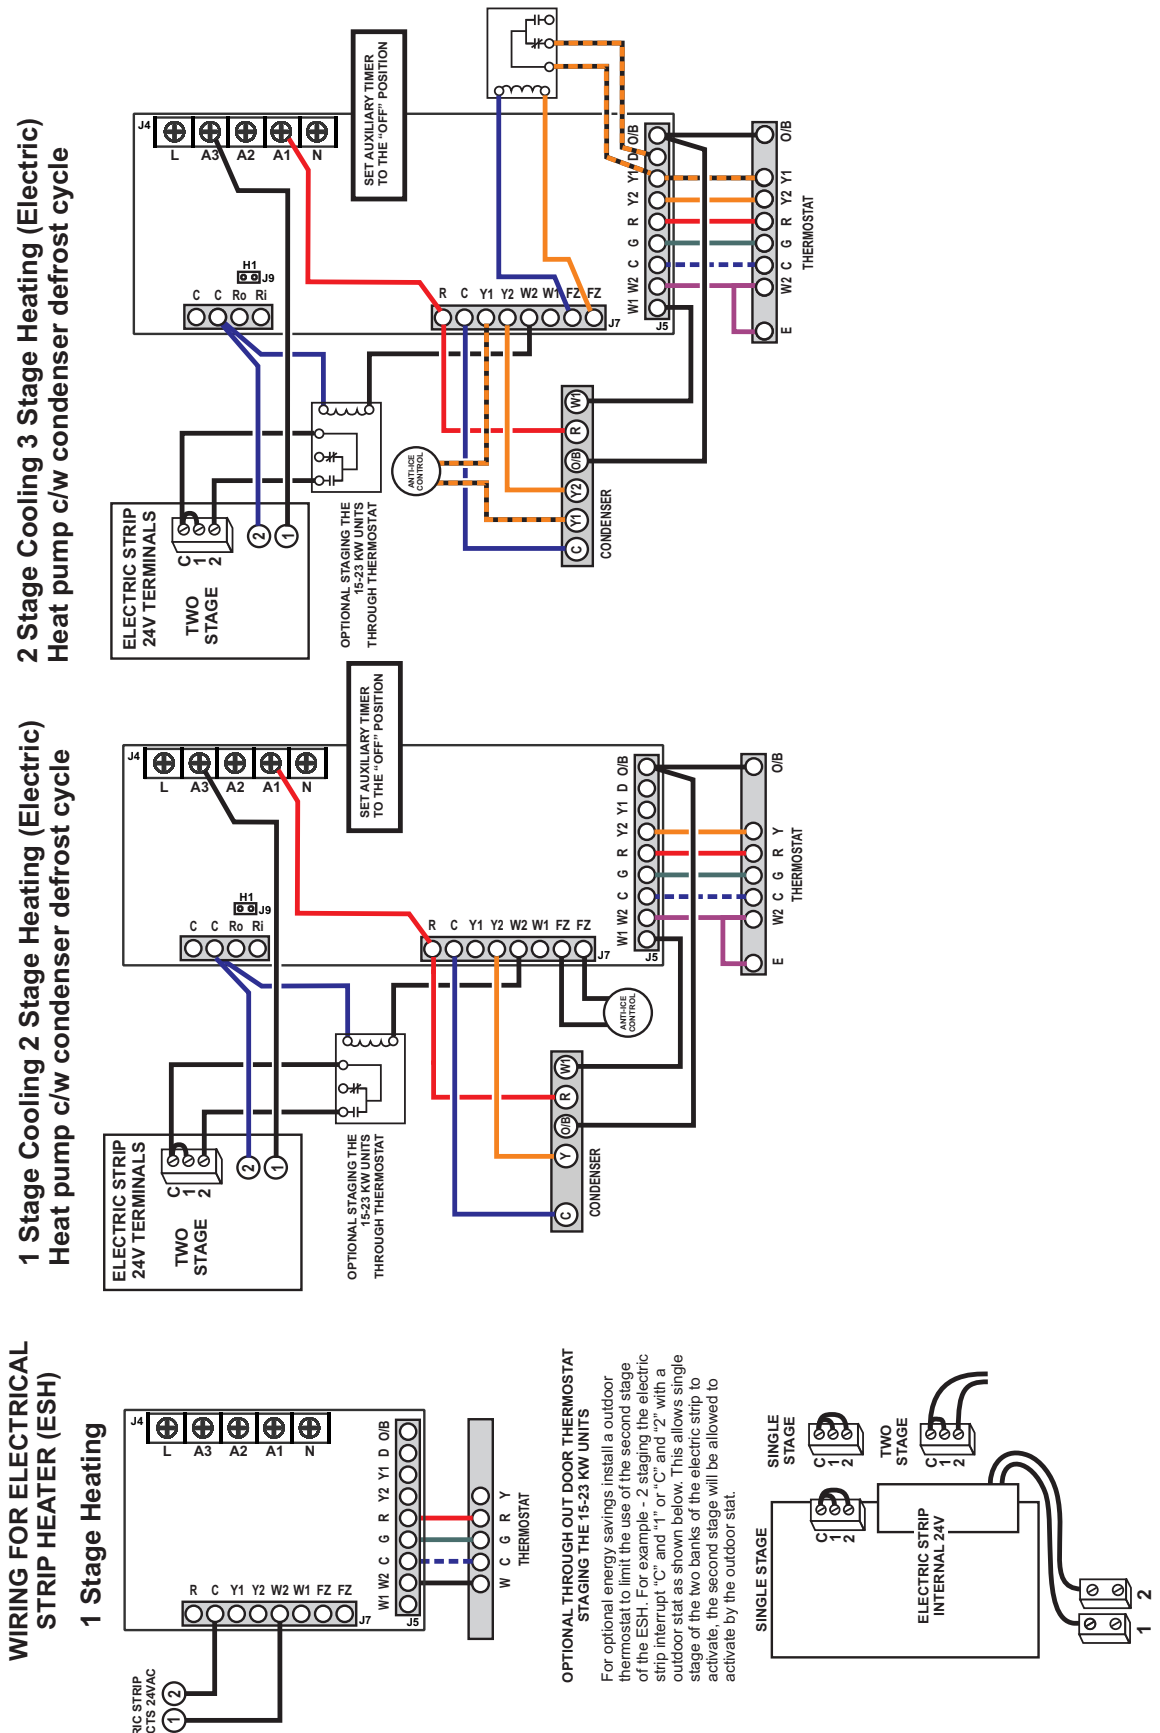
WIRING FOR ELECTRICAL STRIP HEATER (ESH)

1 Stage Heating

J4
L A3 A2 A1 N

R C Y1 Y2 W2 W1 FZ FZ
J7

W1 W2 C G R Y2 Y1 D O/B
J5

W C G R Y
THERMOSTAT

RIC STRIP
CTS 24VAC
1 2

OPTIONAL THROUGH OUT DOOR THERMOSTAT STAGING THE 15-23 KW UNITS

For optional energy savings install a outdoor thermostat to limit the use of the second stage of the ESH. For example - 2 staging the electric strip interrupt "C" and "1" or "C" and "2" with a outdoor stat as shown below. This allows single stage of the two banks of the electric strip to activate, the second stage will be allowed to activate by the outdoor stat.

SINGLE STAGE
C 1 2

TWO STAGE
C 1 2

SINGLE STAGE
C 1 2

ELECTRIC STRIP INTERNAL 24V

1 2

1 Stage Cooling 2 Stage Heating (Electric)
Heat pump c/w condenser defrost cycle

J4
L A3 A2 A1 N

SET AUXILIARY TIMER TO THE "OFF" POSITION

H1
J9
C C Ro Ri

R C Y1 Y2 W2 W1 FZ FZ
J7

W1 W2 C G R Y2 Y1 D O/B
J5

O/B
W2 C G R Y
E
THERMOSTAT

ANTI-ICE CONTROL

W1 R O/B Y C
CONDENSER

ELECTRIC STRIP 24V TERMINALS
TWO STAGE
C 1 2
2 1

OPTIONAL STAGING THE 15-23 KW UNITS THROUGH THERMOSTAT

2 Stage Cooling 3 Stage Heating (Electric)
Heat pump c/w condenser defrost cycle

J4
L A3 A2 A1 N

SET AUXILIARY TIMER TO THE "OFF" POSITION

H1
J9
C C Ro Ri

R C Y1 Y2 W2 W1 FZ FZ
J7

W1 W2 C G R Y2 Y1 D O/B
J5

O/B
W2 C G R Y2 Y1
E
THERMOSTAT

ANTI-ICE CONTROL

W1 R O/B Y2 Y1 C
CONDENSER

ELECTRIC STRIP 24V TERMINALS
TWO STAGE
C 1 2
2 1

OPTIONAL STAGING THE 15-23 KW UNITS THROUGH THERMOSTAT